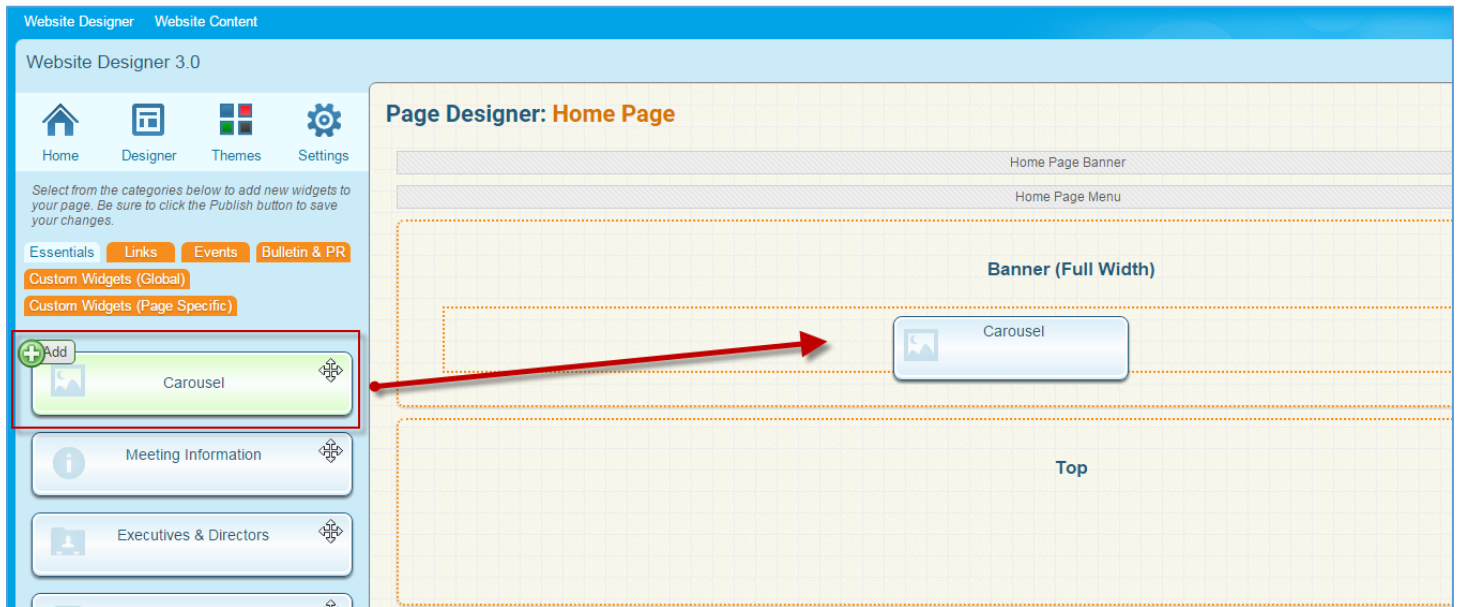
Website Designer Website Content

Website Designer 3.0

Home Designer Themes Settings

Select from the categories below to add new widgets to your page. Be sure to click the Publish button to save your changes.

Essentials Links Events Bulletin & PR
Custom Widgets (Global)
Custom Widgets (Page Specific)

Add

Carousel

Meeting Information

Executives & Directors

Page Designer: Home Page

Home Page Banner

Home Page Menu

Banner (Full Width)

Carousel

Top